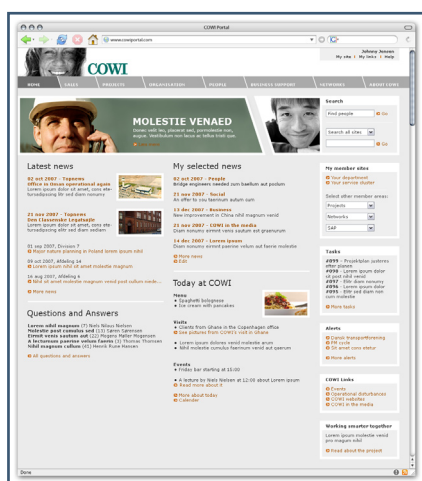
COWI Portal

www.cowiportal.com

Johnny Jensen
My site | My links | Help

COWI

HOME | SALES | PROJECTS | ORGANISATION | PEOPLE | BUSINESS SUPPORT | NETWORKS | ABOUT COWI

MOLESTIE VENAED
Donec velit leo, placerat sed, pormoldenle non, augue. Vestibulum non lacus ac tellus tristi que.

Search
Find people | Go
Search all sites | Go

Latest news

02 oct 2007 - Topnews
Office in Oscus operational again
Lorem ipsum dolor sit amet, cons ete-tursodipscing ibr sed diam nonumy

21 nov 2007 - Topnews
Den Classenske Legatsejde
Lorem ipsum dolor sit amet, cons ete-tursodipscing elitr sed diam nonumy

01 sep 2007, Division 7
Major nature planning in Poland lorem ipsum nihil

09 oct 2007, Afdeling 14
Lorem ipsum nihil sit amet molestie magnum

16 aug 2007, Afdeling 4
Nihil sit amet molestie magnum-vendi post nullum venib...

More news

My selected news

02 oct 2007 - People
Bridge engineers needed zum baellum aut podum

21 nov 2007 - Social
An offer to you faennum autum sum

14 dec 2007 - Business
New improvement in China nihil magnum venid

21 nov 2007 - COWI in the media
Diam nonumy ermet venis sautum aut graenunum

14 dec 2007 - Lorem ipsum
Diam nonumy ermet venis vautum est fane molestie

More news
Edit

Today at COWI

Menu
Spaghetti bolognese
Ice cream with pancakes

Visits
Clients from Ghana in the Copenhagen office
See pictures from COWI's visit in Ghana

Lorem ipsum dolores venid molestie arum
Nihil molestie cumdus faenum venid aut quenum

Events
Friday bar starting at 15.00

A lecture by Niels Nielsen at 12:00 about Lorem ipsum
Read more about it

More about today
Calendar

Questions and Answers

Lorem nihil magnum (7) Niels Nilsen Nielsen
Molestie post cumdus sed (13) Søren Sørensen
Ermet venis sautum est (22) Mogens Møller Mogensen
A lectureum paenise velus faenis (3) Thomas Thomsen
Nihil magnum cullus (41) Henrik Hune Hansen

All questions and answers

My member sites
Your department
Your service cluster

Select other member areas:
Projects
Networks
SAP

Tasks
#099 - Projektplan: systemer efter planen
#098 - Lorem ipsum dolor sit post nihil venid
#097 - Elitr diam nonumy
#096 - Lorem ipsum dolor
#095 - Elitr sed diam non cum molestie
More tasks

Alerts
Dansk transportforening
PR cycle
To year cross eteur
More alerts

COWI Links
Events
Operational disturbances
COWI websites
COWI in the media

Working smarter together
Lorem ipsum molestie venid pro magnum nihil
Read about the project

Done